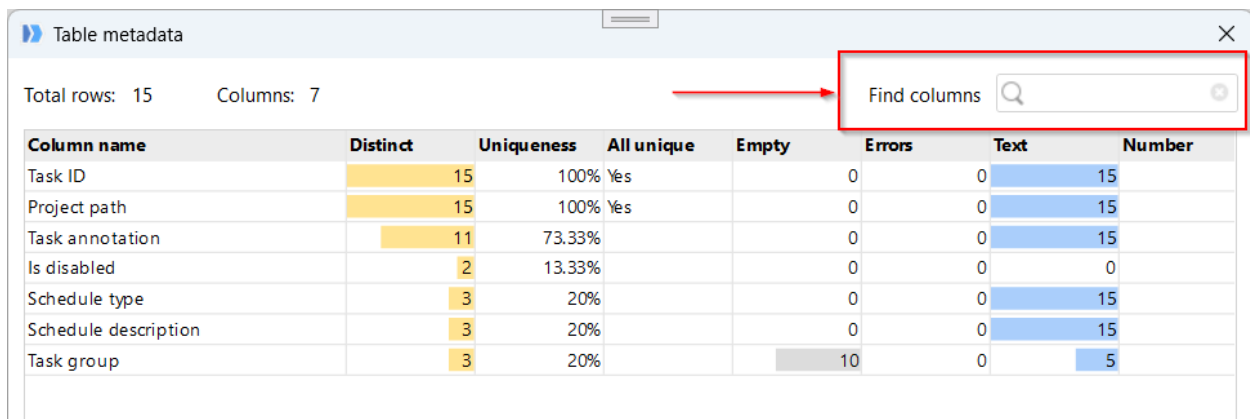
Table metadata

Total rows: 15 Columns: 7

Find columns

| Column name | Distinct | Uniqueness | All unique | Empty | Errors | Text | Number |
|---|---|---|---|---|---|---|---|
| Task ID | 15 | 100% | Yes | 0 | 0 | 15 | |
| Project path | 15 | 100% | Yes | 0 | 0 | 15 | |
| Task annotation | 11 | 73.33% | | 0 | 0 | 15 | |
| Is disabled | 2 | 13.33% | | 0 | 0 | 0 | |
| Schedule type | 3 | 20% | | 0 | 0 | 15 | |
| Schedule description | 3 | 20% | | 0 | 0 | 15 | |
| Task group | 3 | 20% | | 10 | 0 | 5 | |